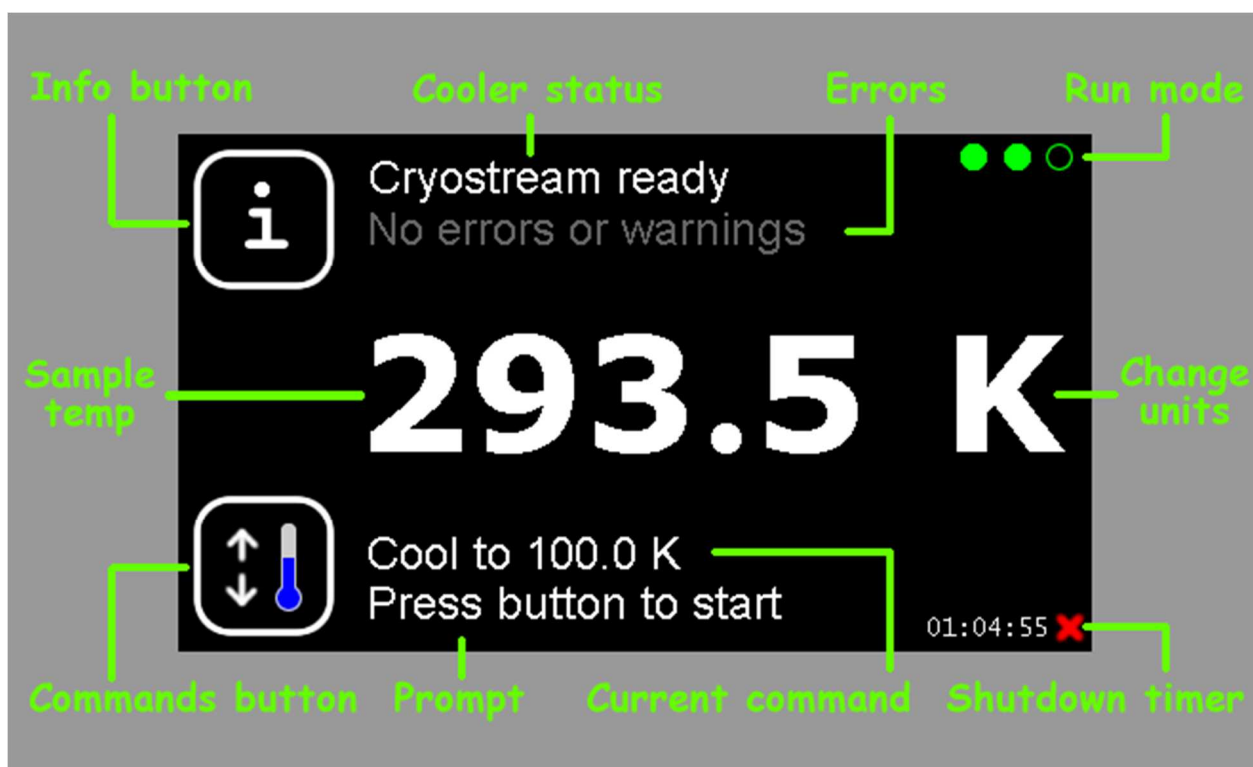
Info button
Cooler status
Errors
Run mode

i

Cryostream ready
No errors or warnings

Sample temp

293.5 K

Change units

Cool to 100.0 K
Press button to start

01:04:55

Commands button
Prompt
Current command
Shutdown timer